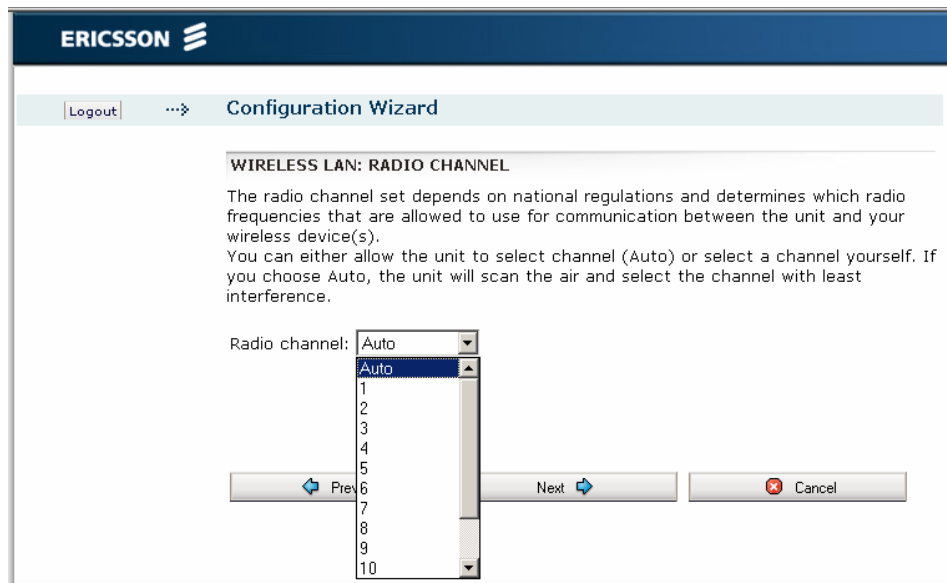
ERICSSON

Logout

Configuration Wizard

WIRELESS LAN: RADIO CHANNEL

The radio channel set depends on national regulations and determines which radio frequencies that are allowed to use for communication between the unit and your wireless device(s).
You can either allow the unit to select channel (Auto) or select a channel yourself. If you choose Auto, the unit will scan the air and select the channel with least interference.

Radio channel: Auto

Auto
1
2
3
4
5
6
7
8
9
10

Prev

Next

Cancel